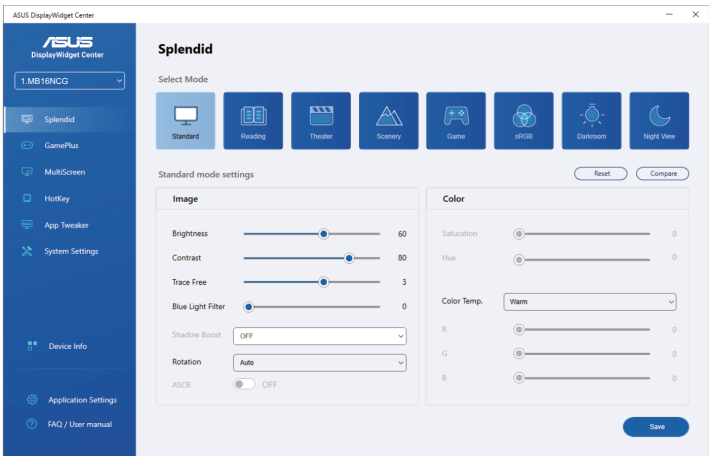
ASUS DisplayWidget Center

ASUS
DisplayWidget Center

1.MB16NCG

Splendid
GamePlus
MultiScreen
HotKey
App Tweaker
System Settings

Device Info

Application Settings
FAQ / User manual

Splendid

Select Mode

Standard
Reading
Theater
Scenery
Game
sRGB
Darkroom
Night View

Standard mode settings

Reset
Compare

Image

Brightness 60
Contrast 80
Trace Free 3
Blue Light Filter 0
Shadow Boost OFF
Rotation Auto
ASCR OFF

Color

Saturation 0
Hue 0
Color Temp. Warm
R 0
G 0
B 0

Save